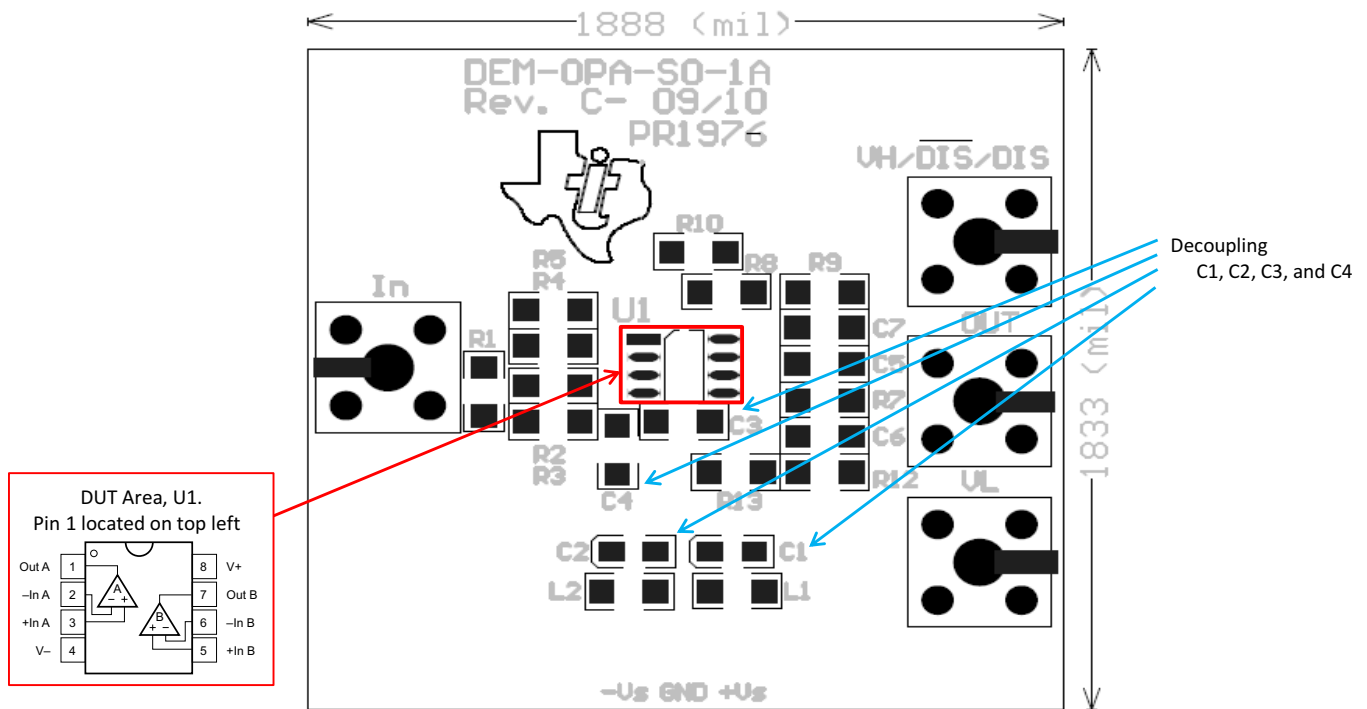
1888 (mil)

DEM-OPA-SO-1A
Rev. C- 09/10
PR1976

VH/$\overline{DIS}$/DIS

R10
R5
R4
R8
R9

In

U1

R1

C7
C5
R7
C6
C3

OUT

R2
R3

C4
R13
R12

VL

C2
C1
L2
L1

-Vs GND +Vs

1833 (mil)

Decoupling
C1, C2, C3, and C4

DUT Area, U1.
Pin 1 located on top left

| Out A | 1 | 8 | V+ |
|---|---|---|---|
| –In A | 2 | 7 | Out B |
| +In A | 3 | 6 | –In B |
| V– | 4 | 5 | +In B |

A
– +
B
+ –